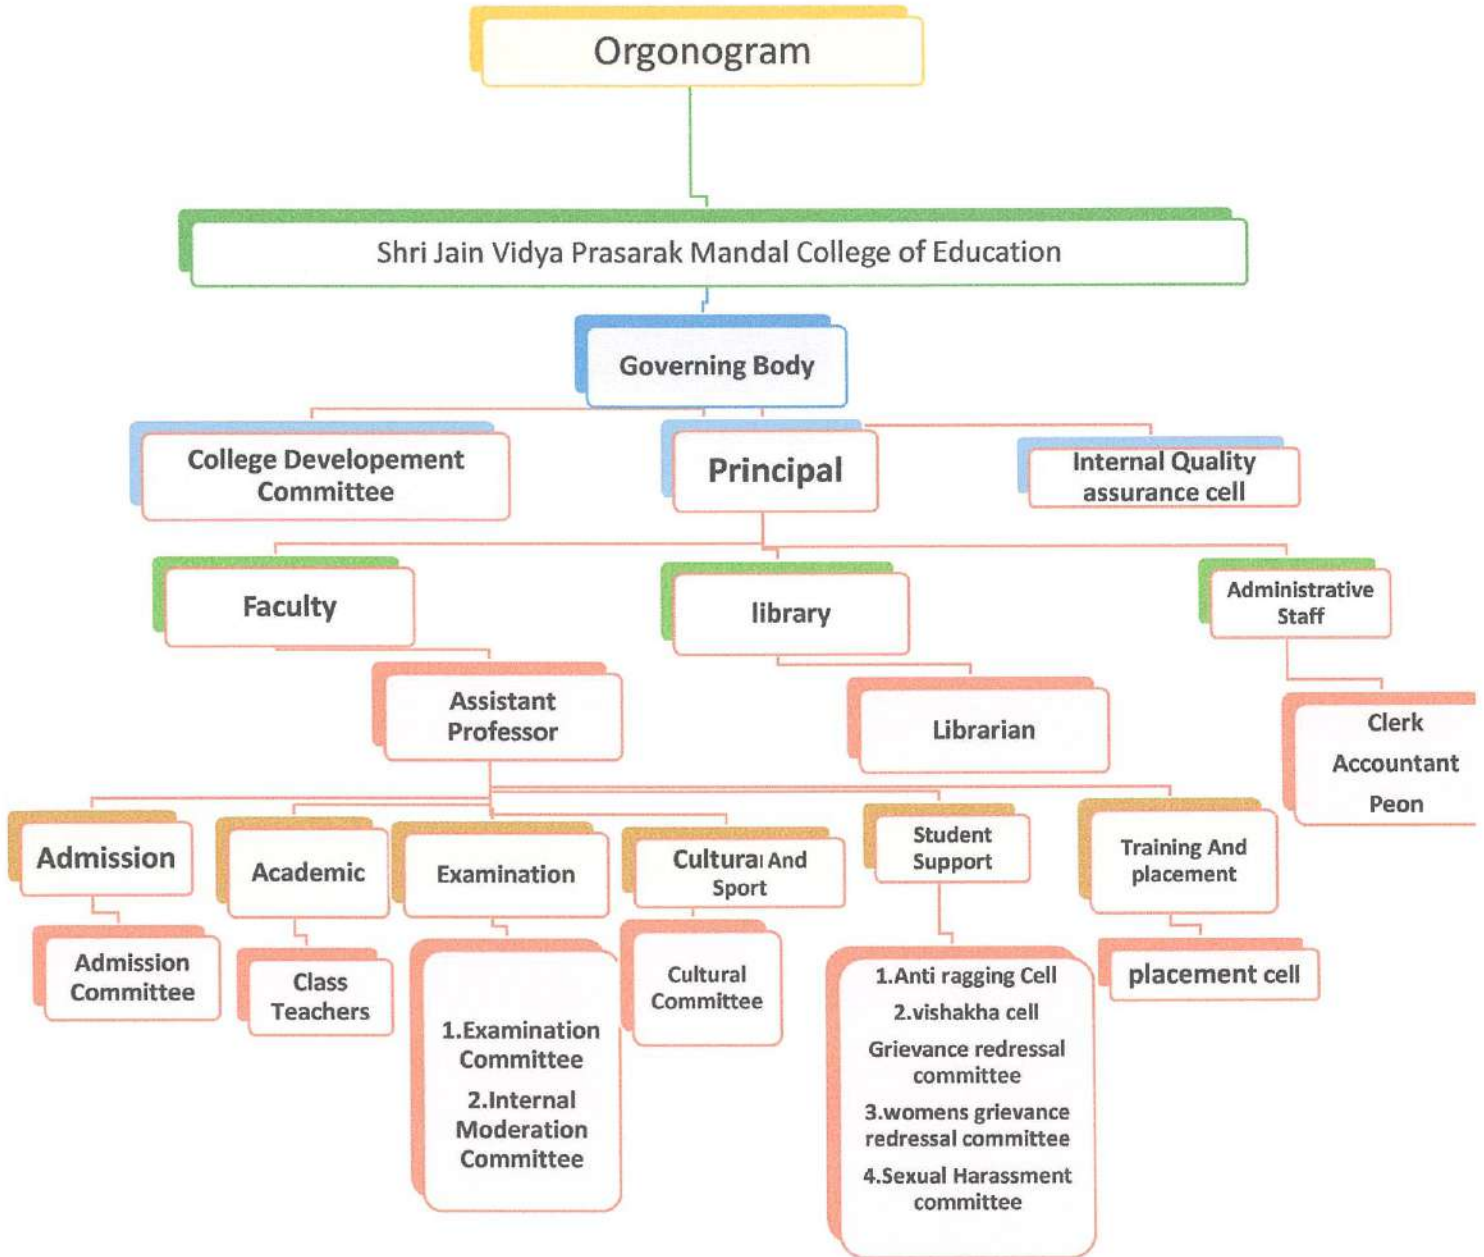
Orgonogram

Shri Jain Vidya Prasarak Mandal College of Education

Governing Body

College Developement Committee

Principal

Internal Quality assurance cell

Faculty

library

Administrative Staff

Assistant Professor

Librarian

Clerk
Accountant
Peon

Admission

Academic

Examination

Cultural And Sport

Student Support

Training And placement

Admission Committee

Class Teachers

1.Examination Committee
2.Internal Moderation Committee

Cultural Committee

1.Anti ragging Cell
2.vishakha cell
Grievance redressal committee
3.womens grievance redressal committee
4.Sexual Harassment committee

placement cell